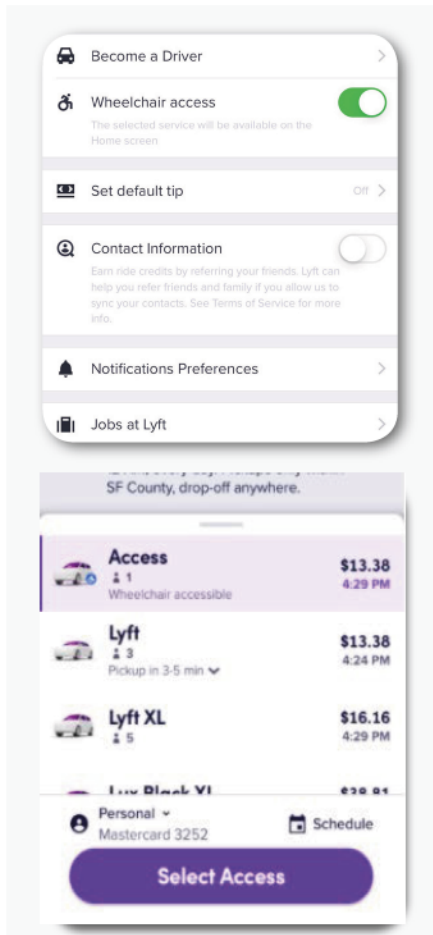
Become a Driver

Wheelchair access

The selected service will be available on the Home screen

Set default tip

Off

Contact Information

Earn ride credits by referring your friends. Lyft can help you refer friends and family if you allow us to sync your contacts. See Terms of Service for more info.

Notifications Preferences

Jobs at Lyft

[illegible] SF County, drop-off anywhere.

Access
1
Wheelchair accessible
$13.38
4:29 PM

Lyft
3
Pickup in 3-5 min
$13.38
4:24 PM

Lyft XL
5
$16.16
4:29 PM

Lux Black XL
$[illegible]

Personal
Mastercard 3252

Schedule

Select Access